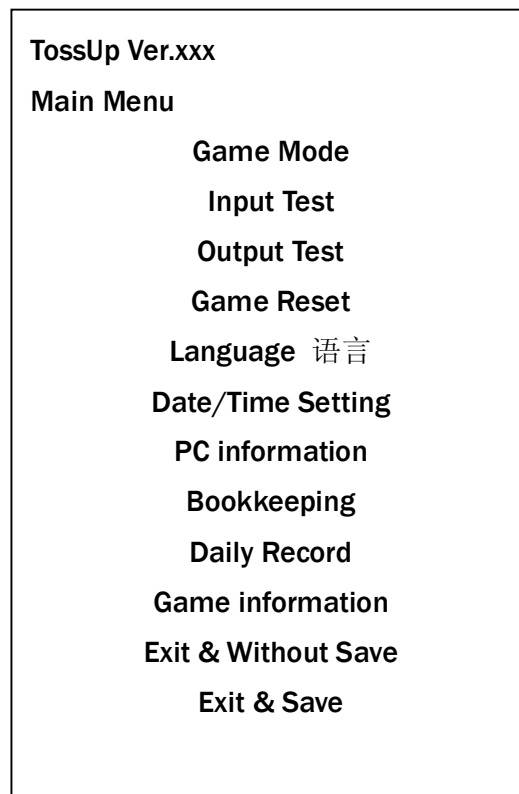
TossUp Ver.xxx

Main Menu

Game Mode

Input Test

Output Test

Game Reset

Language 语言

Date/Time Setting

PC information

Bookkeeping

Daily Record

Game information

Exit & Without Save

Exit & Save